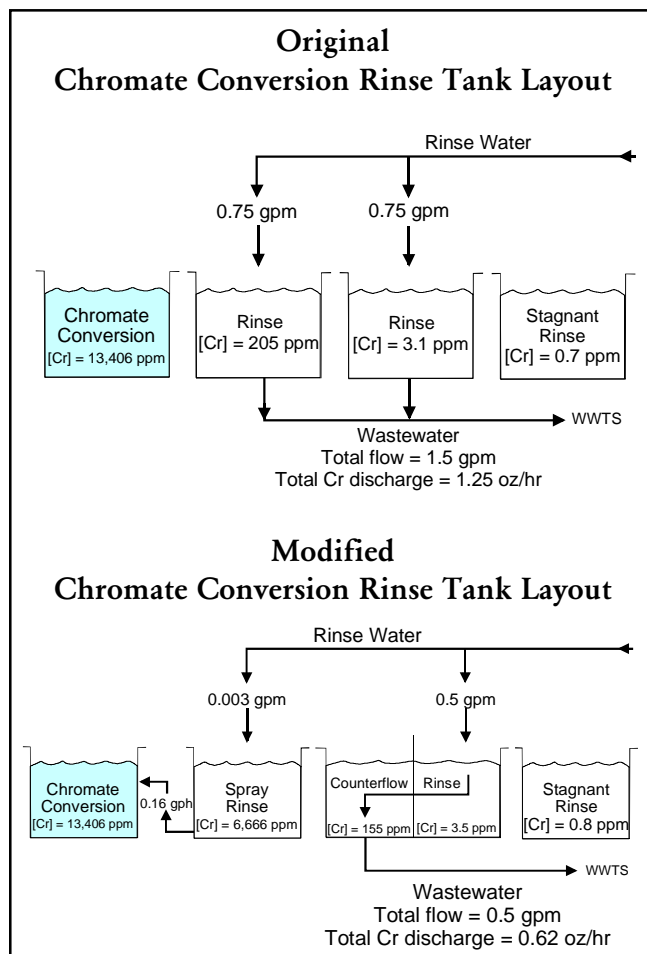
Original
Chromate Conversion Rinse Tank Layout

Rinse Water

0.75 gpm

0.75 gpm

Chromate Conversion
[Cr] = 13,406 ppm

Rinse
[Cr] = 205 ppm

Rinse
[Cr] = 3.1 ppm

Stagnant Rinse
[Cr] = 0.7 ppm

WWTS

Wastewater
Total flow = 1.5 gpm
Total Cr discharge = 1.25 oz/hr

Modified
Chromate Conversion Rinse Tank Layout

Rinse Water

0.003 gpm

0.5 gpm

Chromate Conversion
[Cr] = 13,406 ppm

0.16 gph

Spray Rinse
[Cr] = 6,666 ppm

Counterflow

Rinse

[Cr] = 155 ppm

[Cr] = 3.5 ppm

Stagnant Rinse
[Cr] = 0.8 ppm

WWTS

Wastewater
Total flow = 0.5 gpm
Total Cr discharge = 0.62 oz/hr